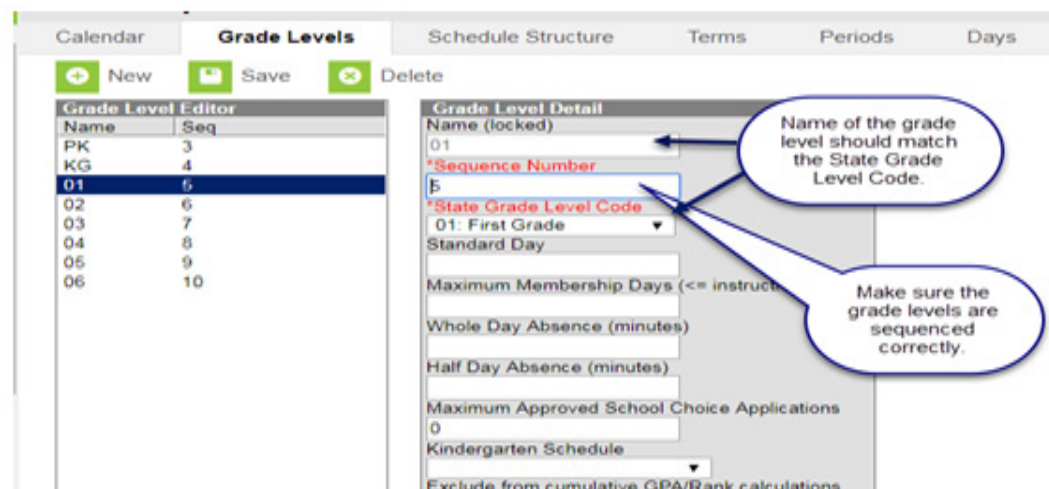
Calendar Grade Levels Schedule Structure Terms Periods Days

New Save Delete

Grade Level Editor

| Name | Seq |
|---|---|
| PK | 3 |
| KG | 4 |
| 01 | 5 |
| 02 | 6 |
| 03 | 7 |
| 04 | 8 |
| 05 | 9 |
| 06 | 10 |

Grade Level Detail

Name (locked)

01

*Sequence Number

5

*State Grade Level Code

01: First Grade

Standard Day

Maximum Membership Days (<= instructi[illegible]

Whole Day Absence (minutes)

Half Day Absence (minutes)

Maximum Approved School Choice Applications

0

Kindergarten Schedule

Exclude from cumulative GPA/Rank calculations

Name of the grade level should match the State Grade Level Code.

Make sure the grade levels are sequenced correctly.